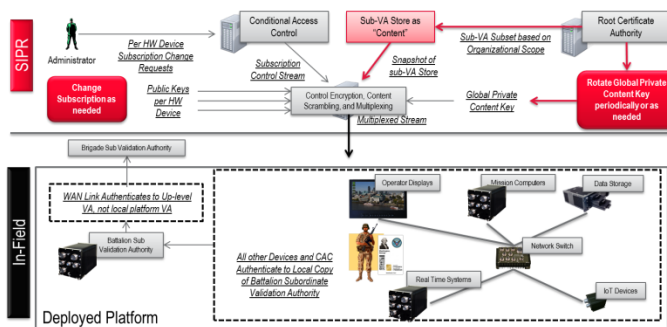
SIPR

Administrator

Per HW Device Subscription Change Requests

Conditional Access Control

Sub-VA Store as "Content"

Sub-VA Subset based on Organizational Scope

Root Certificate Authority

Change Subscription as needed

Subscription Control Stream

Snapshot of sub-VA Store

Public Keys per HW Device

Control Encryption, Content Scrambling, and Multiplexing

Global Private Content Key

Rotate Global Private Content Key periodically or as needed

Multiplexed Stream

In-Field

Brigade Sub Validation Authority

WAN Link Authenticates to Up-level VA, not local platform VA

Battalion Sub Validation Authority

Operator Displays

Mission Computers

Data Storage

All other Devices and CAC Authenticate to Local Copy of Battalion Subordinate Validation Authority

Network Switch

Real Time Systems

IoT Devices

Deployed Platform